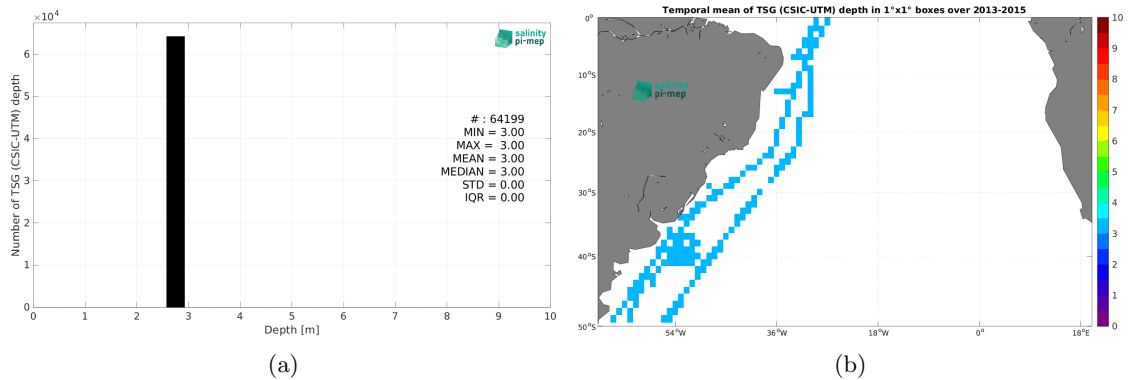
$\times10^4$

6
5
4
3
2
1
0

Number of TSG (CSIC-UTM) depth

salinity pi-mep

# : 64199
MIN = 3.00
MAX = 3.00
MEAN = 3.00
MEDIAN = 3.00
STD = 0.00
IQR = 0.00

0 1 2 3 4 5 6 7 8 9 10

Depth [m]

(a)

Temporal mean of TSG (CSIC-UTM) depth in 1°x1° boxes over 2013-2015

0°
10°S
20°S
30°S
40°S
50°S

salinity pi-mep

54°W 36°W 18°W 0° 18°E

10
9
8
7
6
5
4
3
2
1
0

(b)